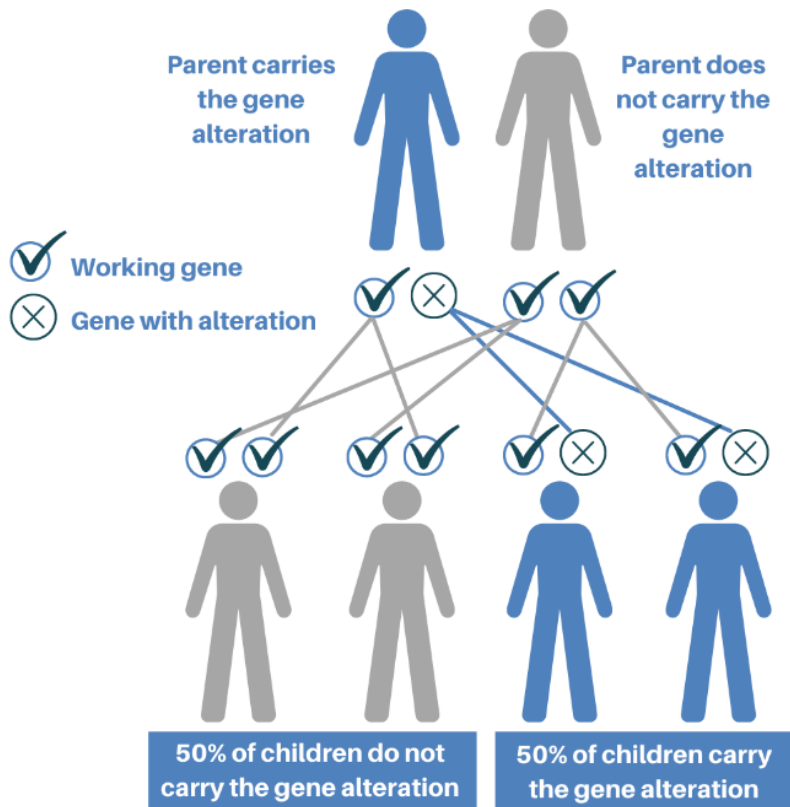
Parent carries the gene alteration

Parent does not carry the gene alteration

Working gene

Gene with alteration

50% of children do not carry the gene alteration

50% of children carry the gene alteration